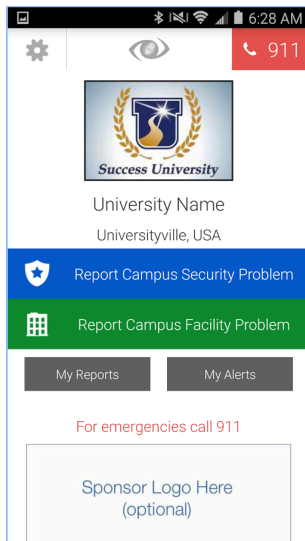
6:28 AM

911

Success University

University Name

Universityville, USA

Report Campus Security Problem

Report Campus Facility Problem

My Reports

My Alerts

For emergencies call 911

Sponsor Logo Here (optional)